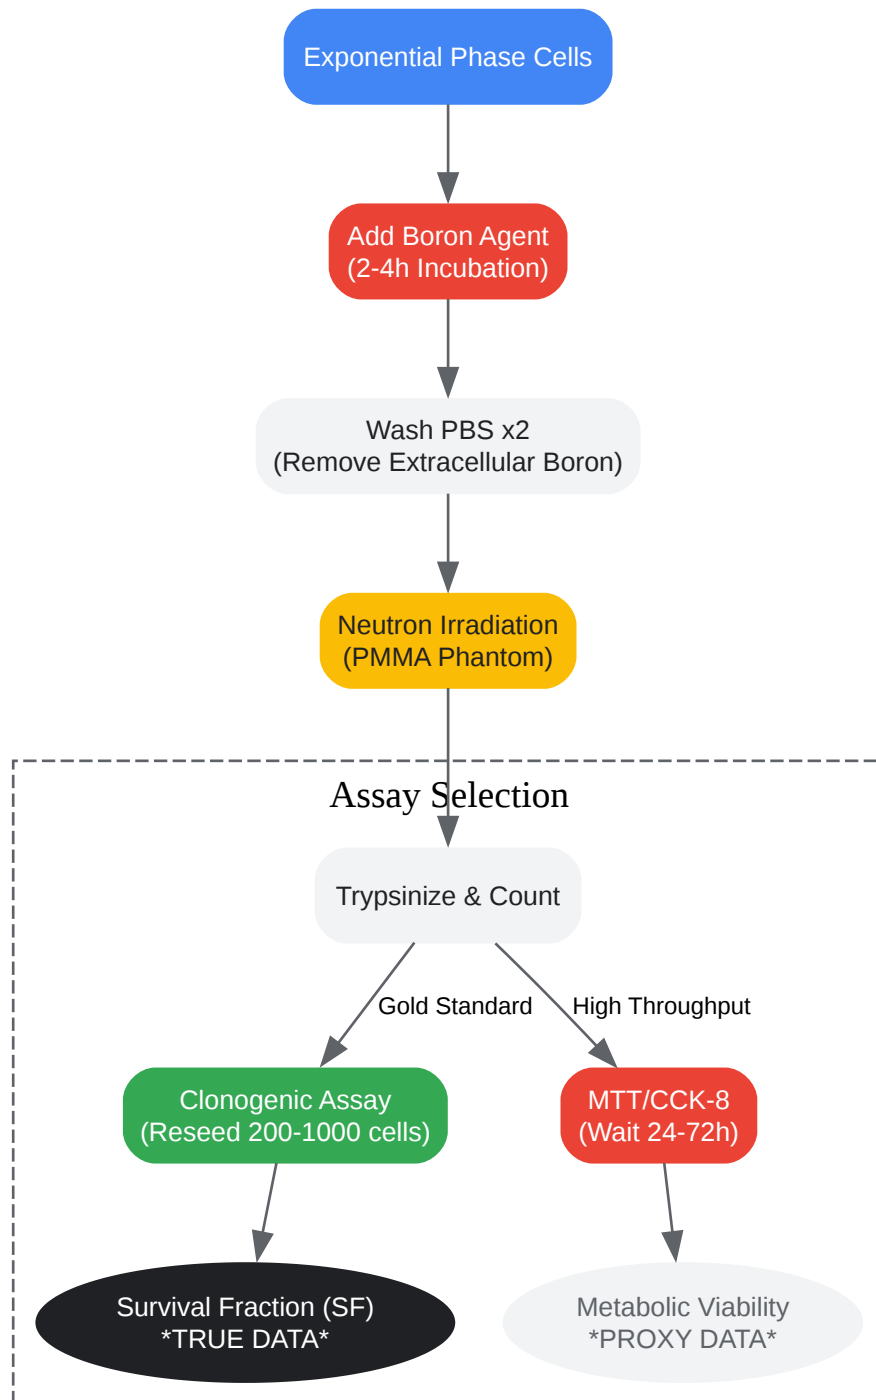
Exponential Phase Cells

Add Boron Agent
(2-4h Incubation)

Wash PBS x2
(Remove Extracellular Boron)

Neutron Irradiation
(PMMA Phantom)

Assay Selection

Trypsinize & Count

Gold Standard

High Throughput

Clonogenic Assay
(Reseed 200-1000 cells)

MTT/CCK-8
(Wait 24-72h)

Survival Fraction (SF)
*TRUE DATA*

Metabolic Viability
*PROXY DATA*